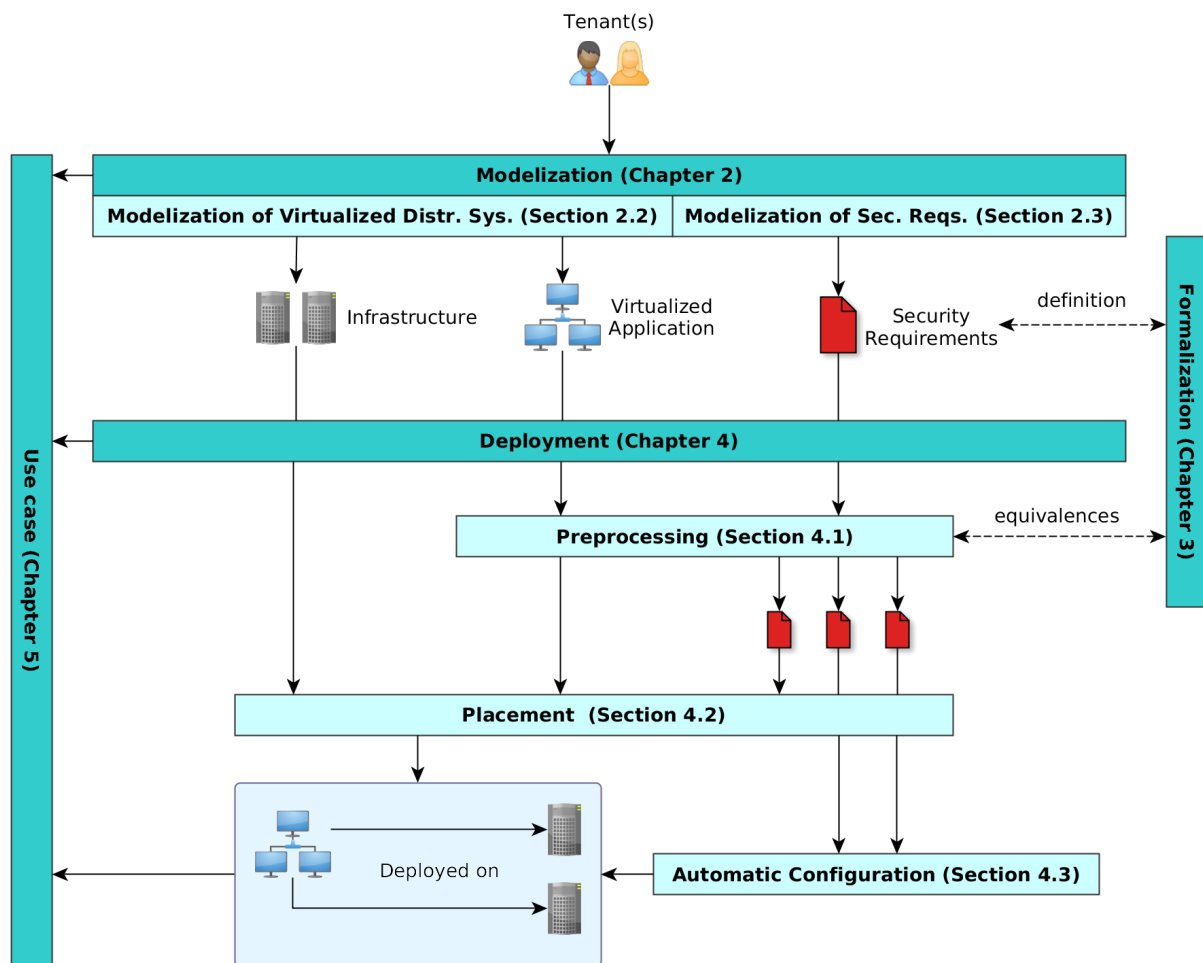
Tenant(s)

Modelization (Chapter 2)

Modelization of Virtualized Distr. Sys. (Section 2.2)

Modelization of Sec. Reqs. (Section 2.3)

Infrastructure

Virtualized Application

Security Requirements

definition

Formalization (Chapter 3)

Use case (Chapter 5)

Deployment (Chapter 4)

Preprocessing (Section 4.1)

equivalences

Placement (Section 4.2)

Deployed on

Automatic Configuration (Section 4.3)